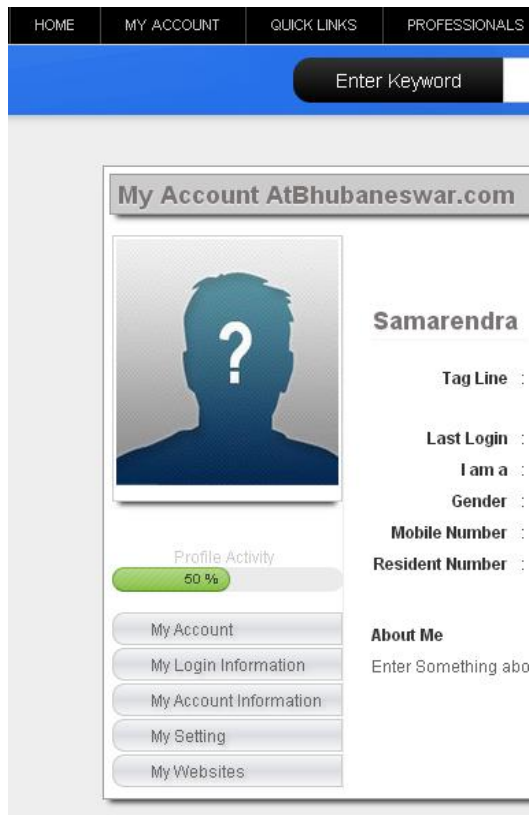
HOME | MY ACCOUNT | QUICK LINKS | PROFESSIONALS

Enter Keyword

My Account AtBhubaneswar.com

?

Profile Activity

50 %

My Account

My Login Information

My Account Information

My Setting

My Websites

Samarendra

Tag Line :

Last Login :

I am a :

Gender :

Mobile Number :

Resident Number :

About Me

Enter Something abo